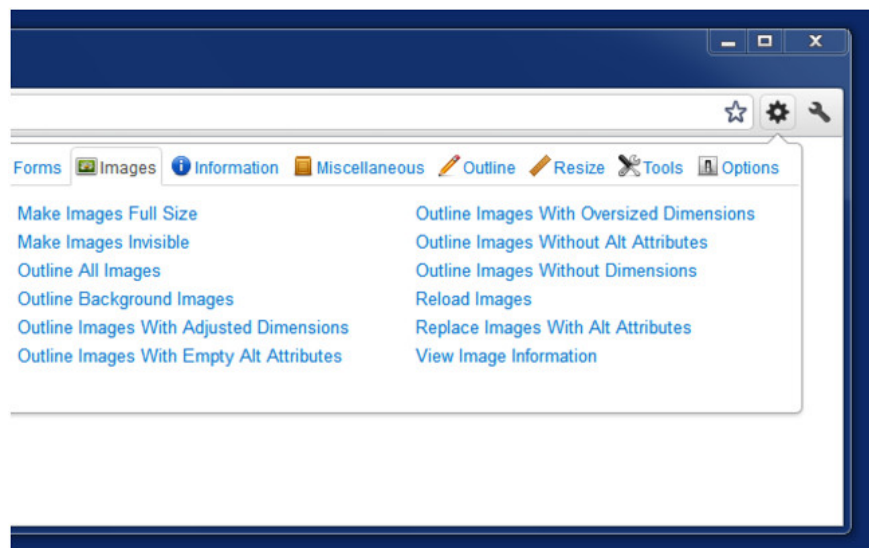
Forms Images Information Miscellaneous Outline Resize Tools Options

Make Images Full Size
Make Images Invisible
Outline All Images
Outline Background Images
Outline Images With Adjusted Dimensions
Outline Images With Empty Alt Attributes

Outline Images With Oversized Dimensions
Outline Images Without Alt Attributes
Outline Images Without Dimensions
Reload Images
Replace Images With Alt Attributes
View Image Information